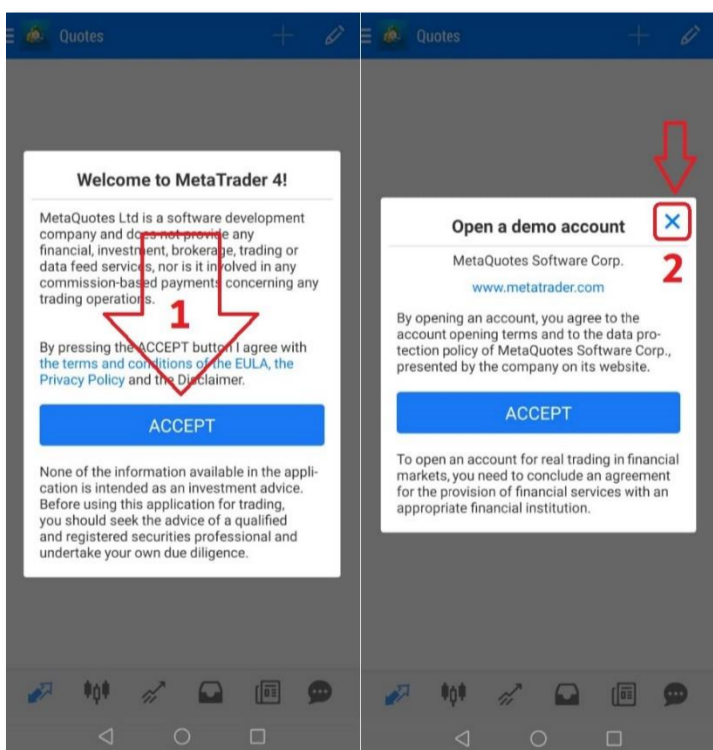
Quotes

Welcome to MetaTrader 4!

MetaQuotes Ltd is a software development company and does not provide any financial, investment, brokerage, trading or data feed services, nor is it involved in any commission-based payments concerning any trading operations.

1

By pressing the ACCEPT button I agree with the terms and conditions of the EULA, the Privacy Policy and the Disclaimer.

ACCEPT

None of the information available in the application is intended as an investment advice. Before using this application for trading, you should seek the advice of a qualified and registered securities professional and undertake your own due diligence.

Quotes

Open a demo account

2

MetaQuotes Software Corp.

www.metatrader.com

By opening an account, you agree to the account opening terms and to the data protection policy of MetaQuotes Software Corp., presented by the company on its website.

ACCEPT

To open an account for real trading in financial markets, you need to conclude an agreement for the provision of financial services with an appropriate financial institution.